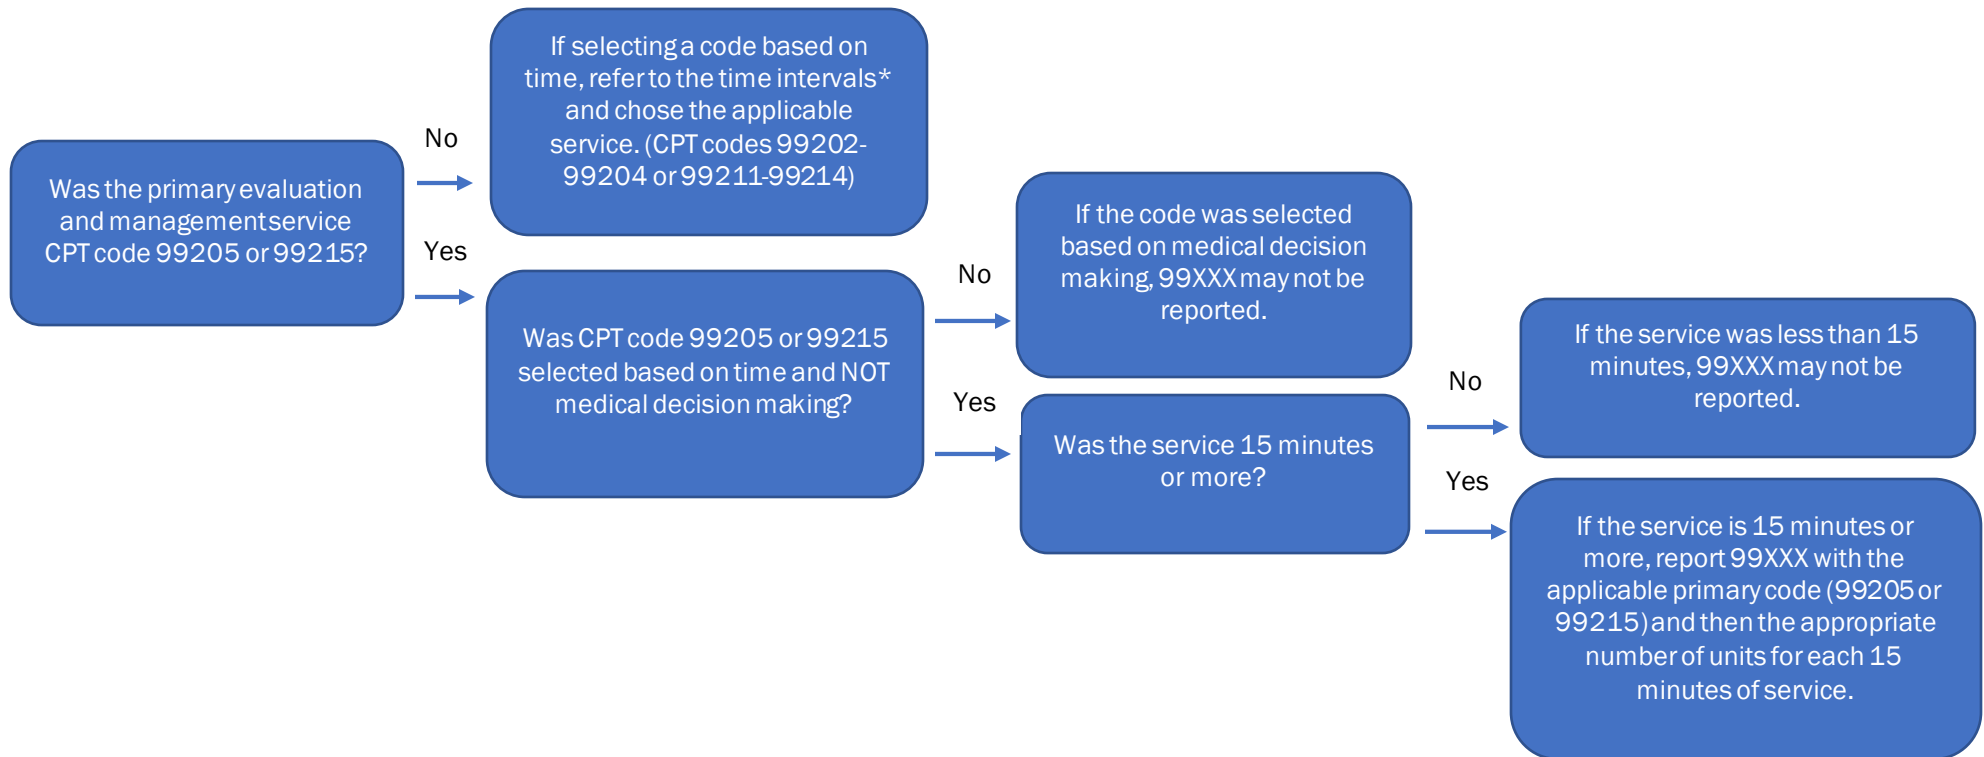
Was the primary evaluation and management service CPT code 99205 or 99215?

No

If selecting a code based on time, refer to the time intervals* and chose the applicable service. (CPT codes 99202-99204 or 99211-99214)

Yes

Was CPT code 99205 or 99215 selected based on time and NOT medical decision making?

No

If the code was selected based on medical decision making, 99XXX may not be reported.

Yes

Was the service 15 minutes or more?

No

If the service was less than 15 minutes, 99XXX may not be reported.

Yes

If the service is 15 minutes or more, report 99XXX with the applicable primary code (99205 or 99215) and then the appropriate number of units for each 15 minutes of service.